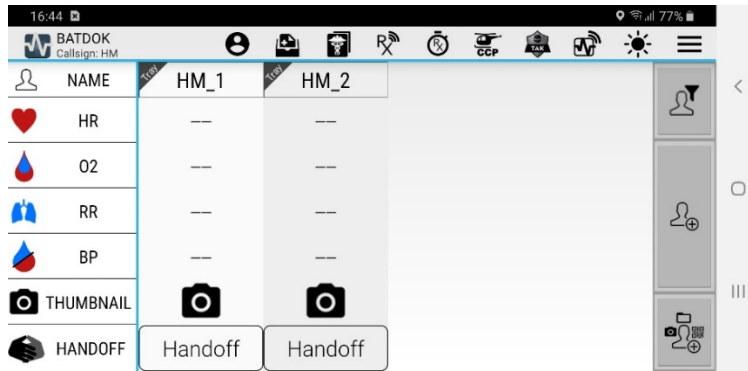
16:44
77%

BATDOK
Callsign: HM

CCP
TAK

| NAME | Tray HM_1 | Tray HM_2 |
|---|---|---|
| HR | -- | -- |
| O2 | -- | -- |
| RR | -- | -- |
| BP | -- | -- |
| THUMBNAIL | | |
| HANDOFF | Handoff | Handoff |